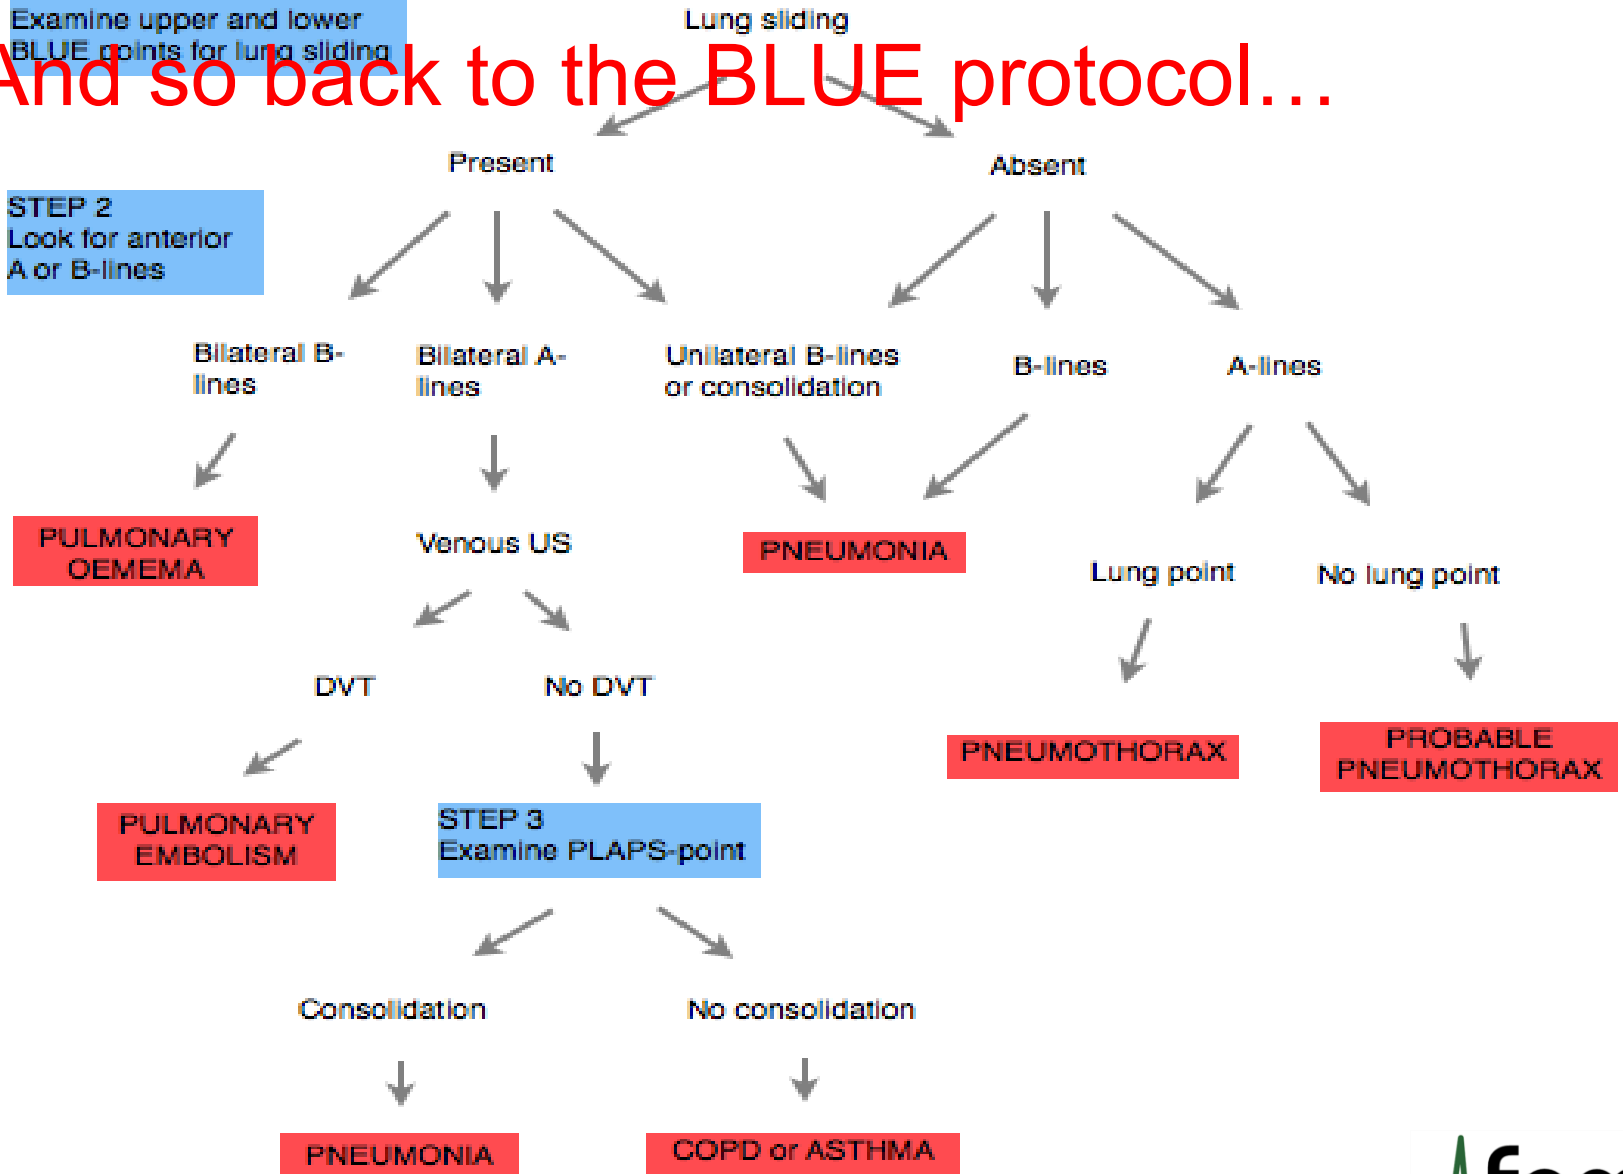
And so back to the BLUE protocol…

Examine upper and lower BLUE points for lung sliding

Lung sliding

Present

Absent

STEP 2
Look for anterior A or B-lines

Bilateral B-lines

Bilateral A-lines

Unilateral B-lines or consolidation

B-lines

A-lines

PULMONARY OEMEMA

Venous US

PNEUMONIA

Lung point

No lung point

DVT

No DVT

PNEUMOTHORAX

PROBABLE PNEUMOTHORAX

PULMONARY EMBOLISM

STEP 3
Examine PLAPS-point

Consolidation

No consolidation

PNEUMONIA

COPD or ASTHMA

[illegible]